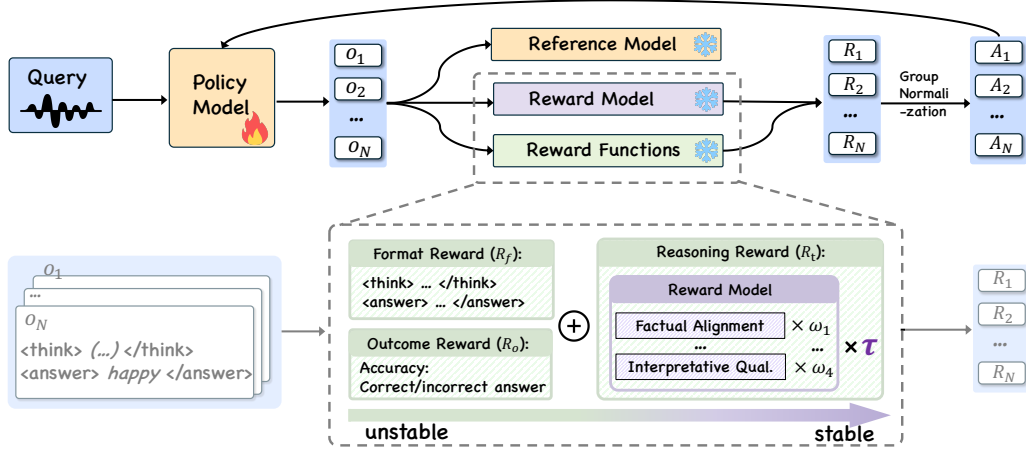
Query

Policy Model

$o_1$
$o_2$
...
$o_N$

Reference Model

Reward Model

Reward Functions

$R_1$
$R_2$
...
$R_N$

Group Normalization

$A_1$
$A_2$
...
$A_N$

$o_1$
...
$o_N$
<think> (...) </think>
<answer> happy </answer>

Format Reward ($R_f$):
<think> ... </think>
<answer> ... </answer>

Outcome Reward ($R_o$):
Accuracy:
Correct/incorrect answer

Reasoning Reward ($R_t$):

Reward Model

Factual Alignment $\times \omega_1$
... ...
Interpretative Qual. $\times \omega_4$

$\times \tau$

unstable

stable

$R_1$
$R_2$
...
$R_N$